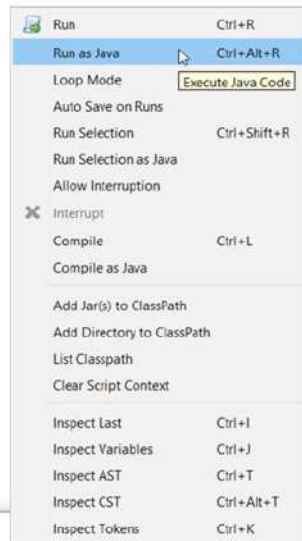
Run Ctrl+R
Run as Java Ctrl+Alt+R
Execute Java Code
Loop Mode
Auto Save on Runs
Run Selection Ctrl+Shift+R
Run Selection as Java
Allow Interruption
Interrupt
Compile Ctrl+L
Compile as Java
Add Jar(s) to ClassPath
Add Directory to ClassPath
List Classpath
Clear Script Context
Inspect Last Ctrl+I
Inspect Variables Ctrl+J
Inspect AST Ctrl+T
Inspect CST Ctrl+Alt+T
Inspect Tokens Ctrl+K